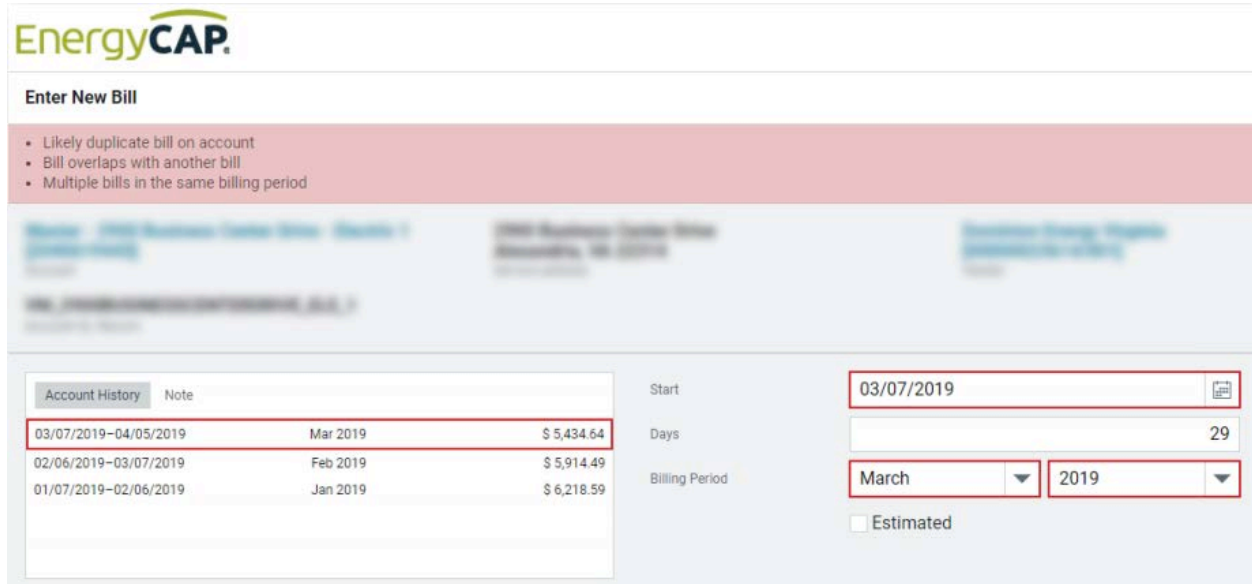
EnergyCAP

Enter New Bill

- Likely duplicate bill on account
- Bill overlaps with another bill
- Multiple bills in the same billing period

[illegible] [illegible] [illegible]

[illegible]

Account History Note

| | | |
|---|---|---|
| 03/07/2019–04/05/2019 | Mar 2019 | $ 5,434.64 |
| 02/06/2019–03/07/2019 | Feb 2019 | $ 5,914.49 |
| 01/07/2019–02/06/2019 | Jan 2019 | $ 6,218.59 |

Start 03/07/2019

Days 29

Billing Period March 2019

Estimated